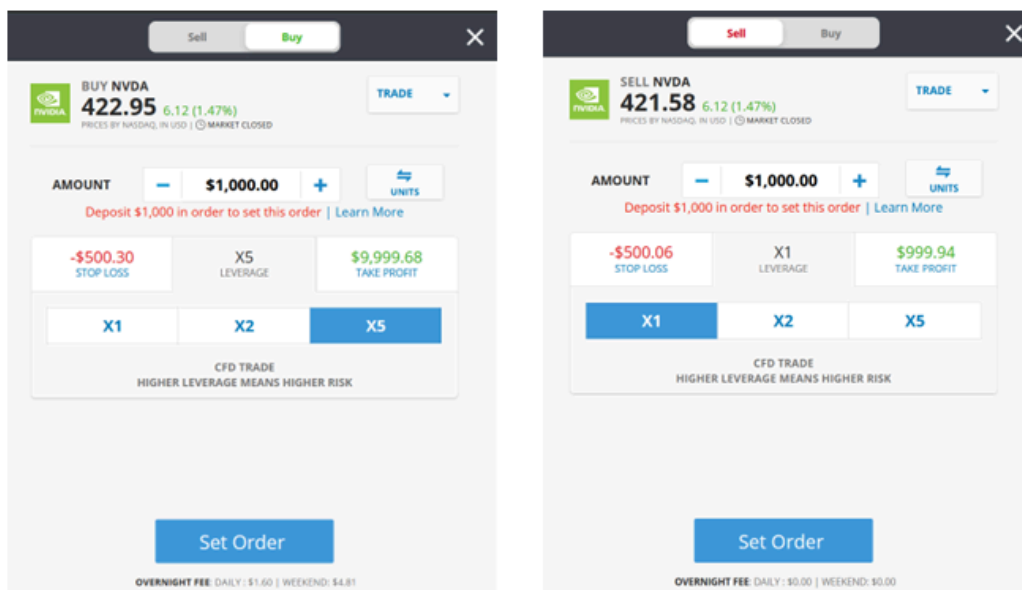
Sell Buy

NVIDIA

BUY NVDA
422.95 6.12 (1.47%)
PRICES BY NASDAQ, IN USD | MARKET CLOSED

TRADE

AMOUNT − $1,000.00 +

UNITS

Deposit $1,000 in order to set this order | Learn More

| -$500.30 STOP LOSS | X5 LEVERAGE | $9,999.68 TAKE PROFIT |
|---|---|---|

| X1 | X2 | X5 |
|---|---|---|

CFD TRADE
HIGHER LEVERAGE MEANS HIGHER RISK

Set Order

OVERNIGHT FEE: DAILY: $1.60 | WEEKEND: $4.81

Sell Buy

NVIDIA

SELL NVDA
421.58 6.12 (1.47%)
PRICES BY NASDAQ, IN USD | MARKET CLOSED

TRADE

AMOUNT − $1,000.00 +

UNITS

Deposit $1,000 in order to set this order | Learn More

| -$500.06 STOP LOSS | X1 LEVERAGE | $999.94 TAKE PROFIT |
|---|---|---|

| X1 | X2 | X5 |
|---|---|---|

CFD TRADE
HIGHER LEVERAGE MEANS HIGHER RISK

Set Order

OVERNIGHT FEE: DAILY: $0.00 | WEEKEND: $0.00